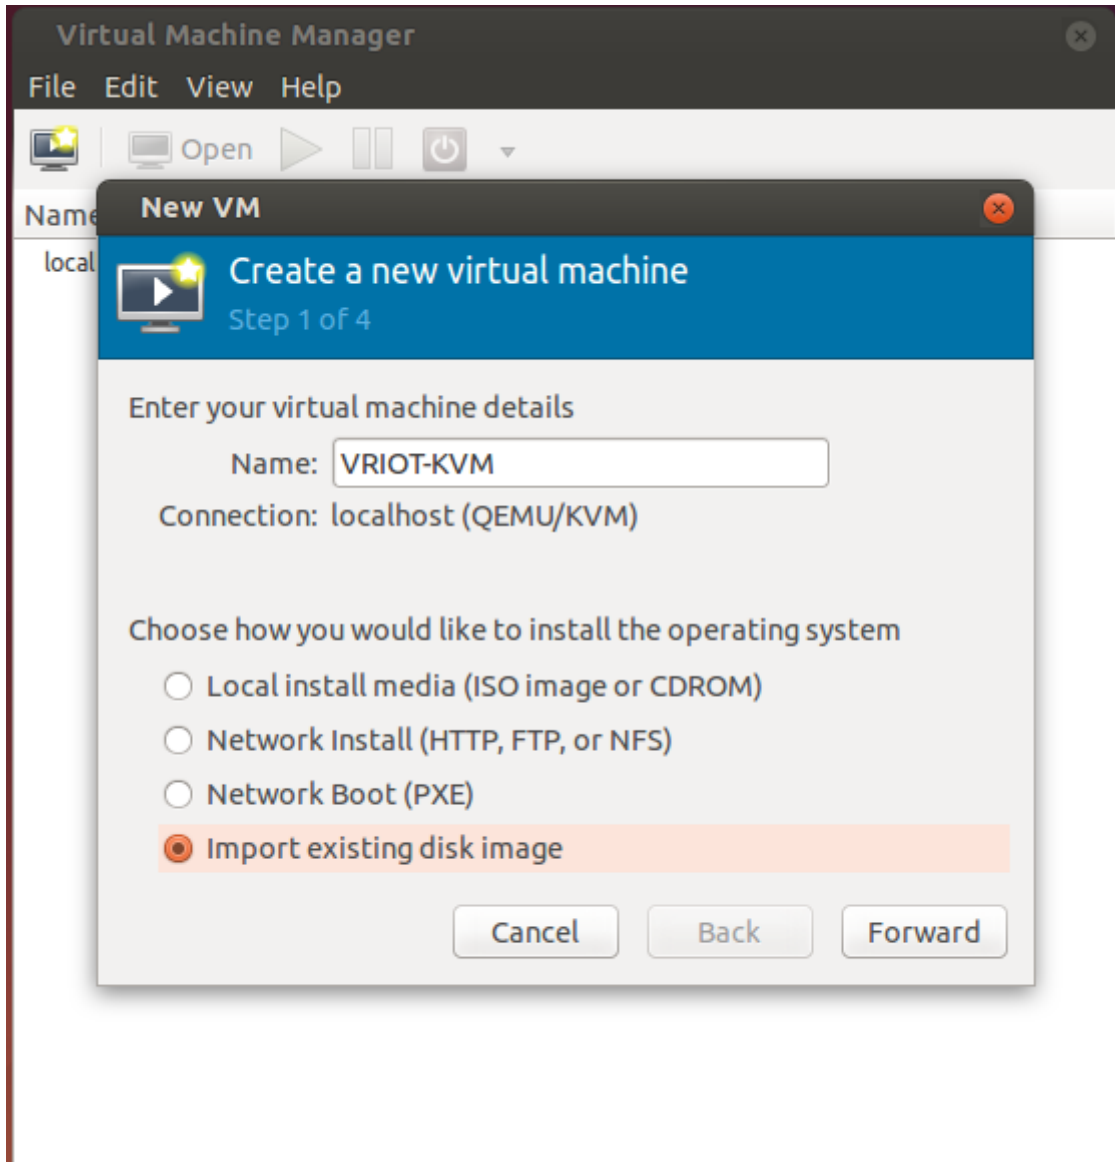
Virtual Machine Manager

File Edit View Help

Open

Name

local

New VM

Create a new virtual machine

Step 1 of 4

Enter your virtual machine details

Name: VRIOT-KVM

Connection: localhost (QEMU/KVM)

Choose how you would like to install the operating system

Local install media (ISO image or CDROM)

Network Install (HTTP, FTP, or NFS)

Network Boot (PXE)

Import existing disk image

Cancel Back Forward